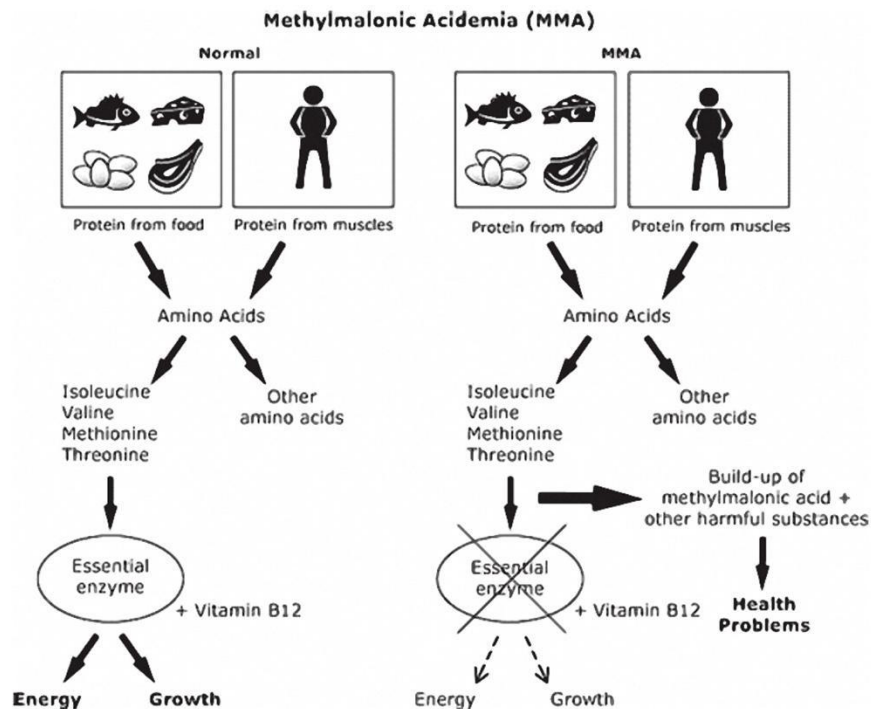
Methylmalonic Acidemia (MMA)

Normal

Protein from food

Protein from muscles

Amino Acids

Isoleucine
Valine
Methionine
Threonine

Other amino acids

Essential enzyme

+ Vitamin B12

Energy

Growth

MMA

Protein from food

Protein from muscles

Amino Acids

Isoleucine
Valine
Methionine
Threonine

Other amino acids

Build-up of methylmalonic acid + other harmful substances

Health Problems

Essential enzyme

+ Vitamin B12

Energy

Growth